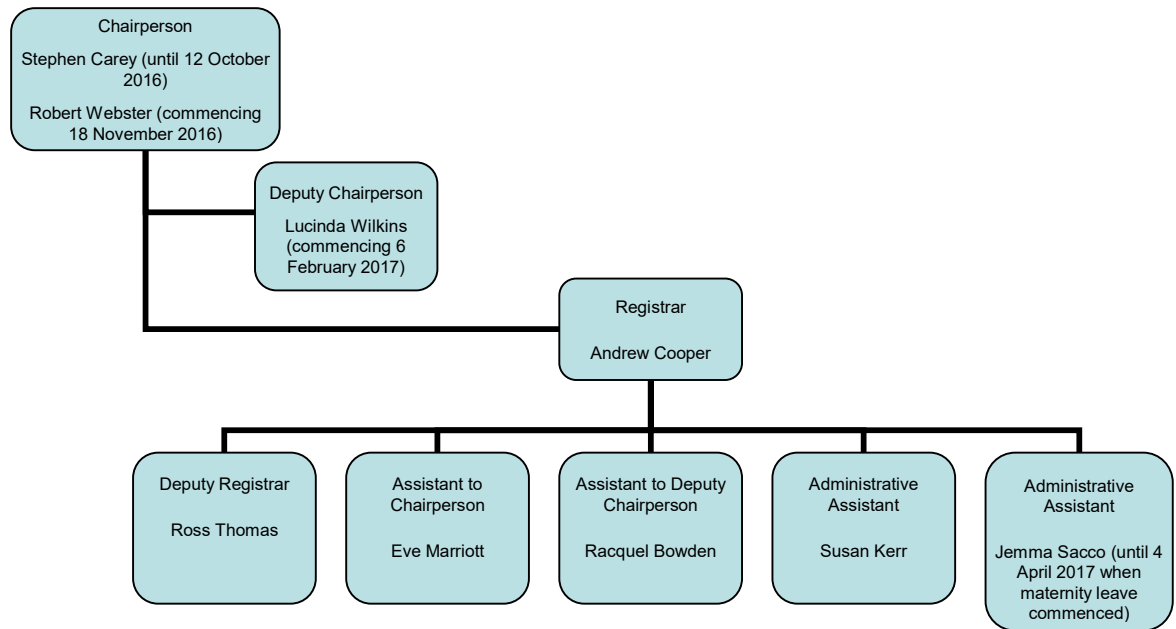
Chairperson

Stephen Carey (until 12 October 2016)

Robert Webster (commencing 18 November 2016)

Deputy Chairperson

Lucinda Wilkins (commencing 6 February 2017)

Registrar

Andrew Cooper

Deputy Registrar

Ross Thomas

Assistant to Chairperson

Eve Marriott

Assistant to Deputy Chairperson

Racquel Bowden

Administrative Assistant

Susan Kerr

Administrative Assistant

Jemma Sacco (until 4 April 2017 when maternity leave commenced)